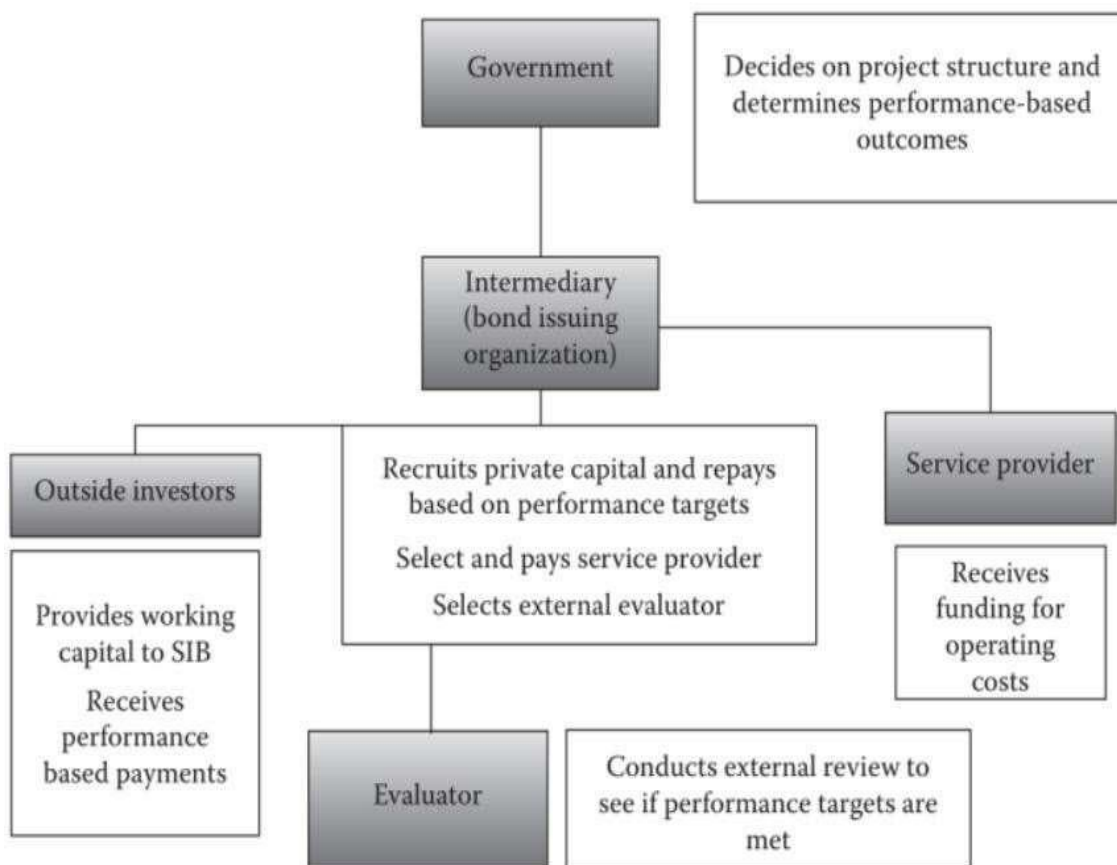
Government

Decides on project structure and determines performance-based outcomes

Intermediary (bond issuing organization)

Outside investors

Recruits private capital and repays based on performance targets

Select and pays service provider

Selects external evaluator

Service provider

Provides working capital to SIB

Receives performance based payments

Receives funding for operating costs

Evaluator

Conducts external review to see if performance targets are met